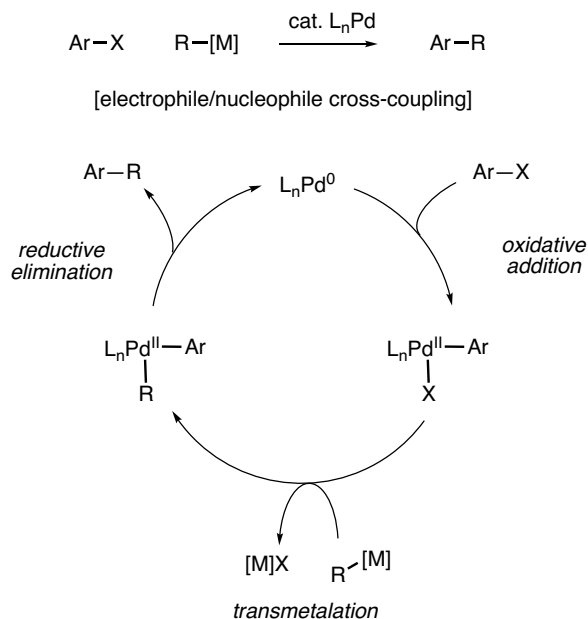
Ar—X    R—[M]    cat. $L_nPd$    Ar—R

[electrophile/nucleophile cross-coupling]

Ar—R

$L_nPd^0$

Ar—X

reductive elimination

oxidative addition

$L_nPd^{II}$—Ar
|
R

$L_nPd^{II}$—Ar
|
X

[M]X

R—[M]

transmetalation